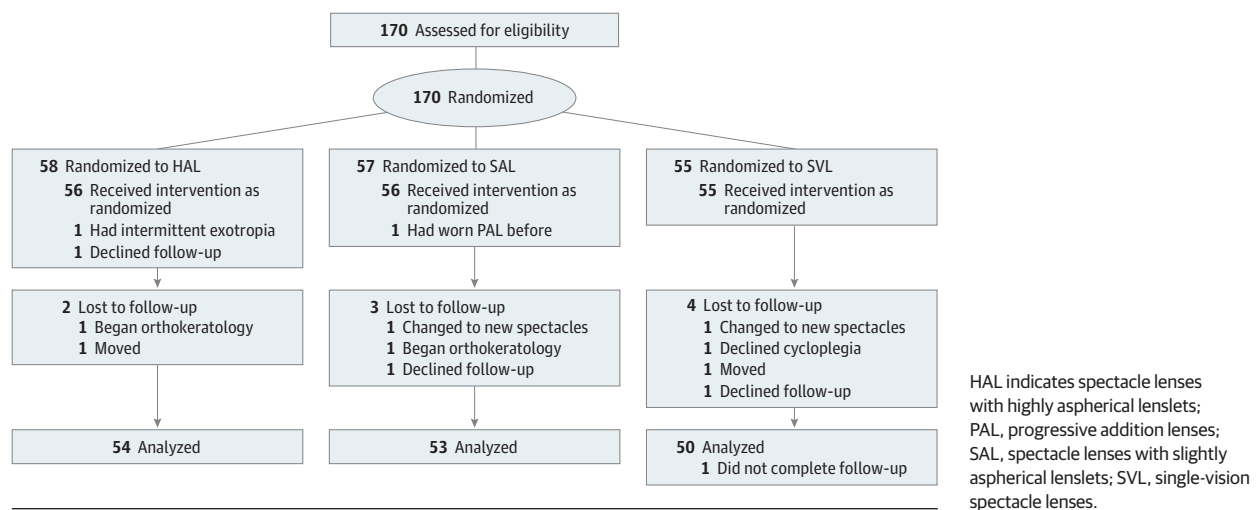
170 Assessed for eligibility

170 Randomized

58 Randomized to HAL
56 Received intervention as randomized
1 Had intermittent exotropia
1 Declined follow-up

2 Lost to follow-up
1 Began orthokeratology
1 Moved

54 Analyzed

57 Randomized to SAL
56 Received intervention as randomized
1 Had worn PAL before

3 Lost to follow-up
1 Changed to new spectacles
1 Began orthokeratology
1 Declined follow-up

53 Analyzed

55 Randomized to SVL
55 Received intervention as randomized

4 Lost to follow-up
1 Changed to new spectacles
1 Declined cycloplegia
1 Moved
1 Declined follow-up

50 Analyzed
1 Did not complete follow-up

HAL indicates spectacle lenses with highly aspherical lenslets; PAL, progressive addition lenses; SAL, spectacle lenses with slightly aspherical lenslets; SVL, single-vision spectacle lenses.